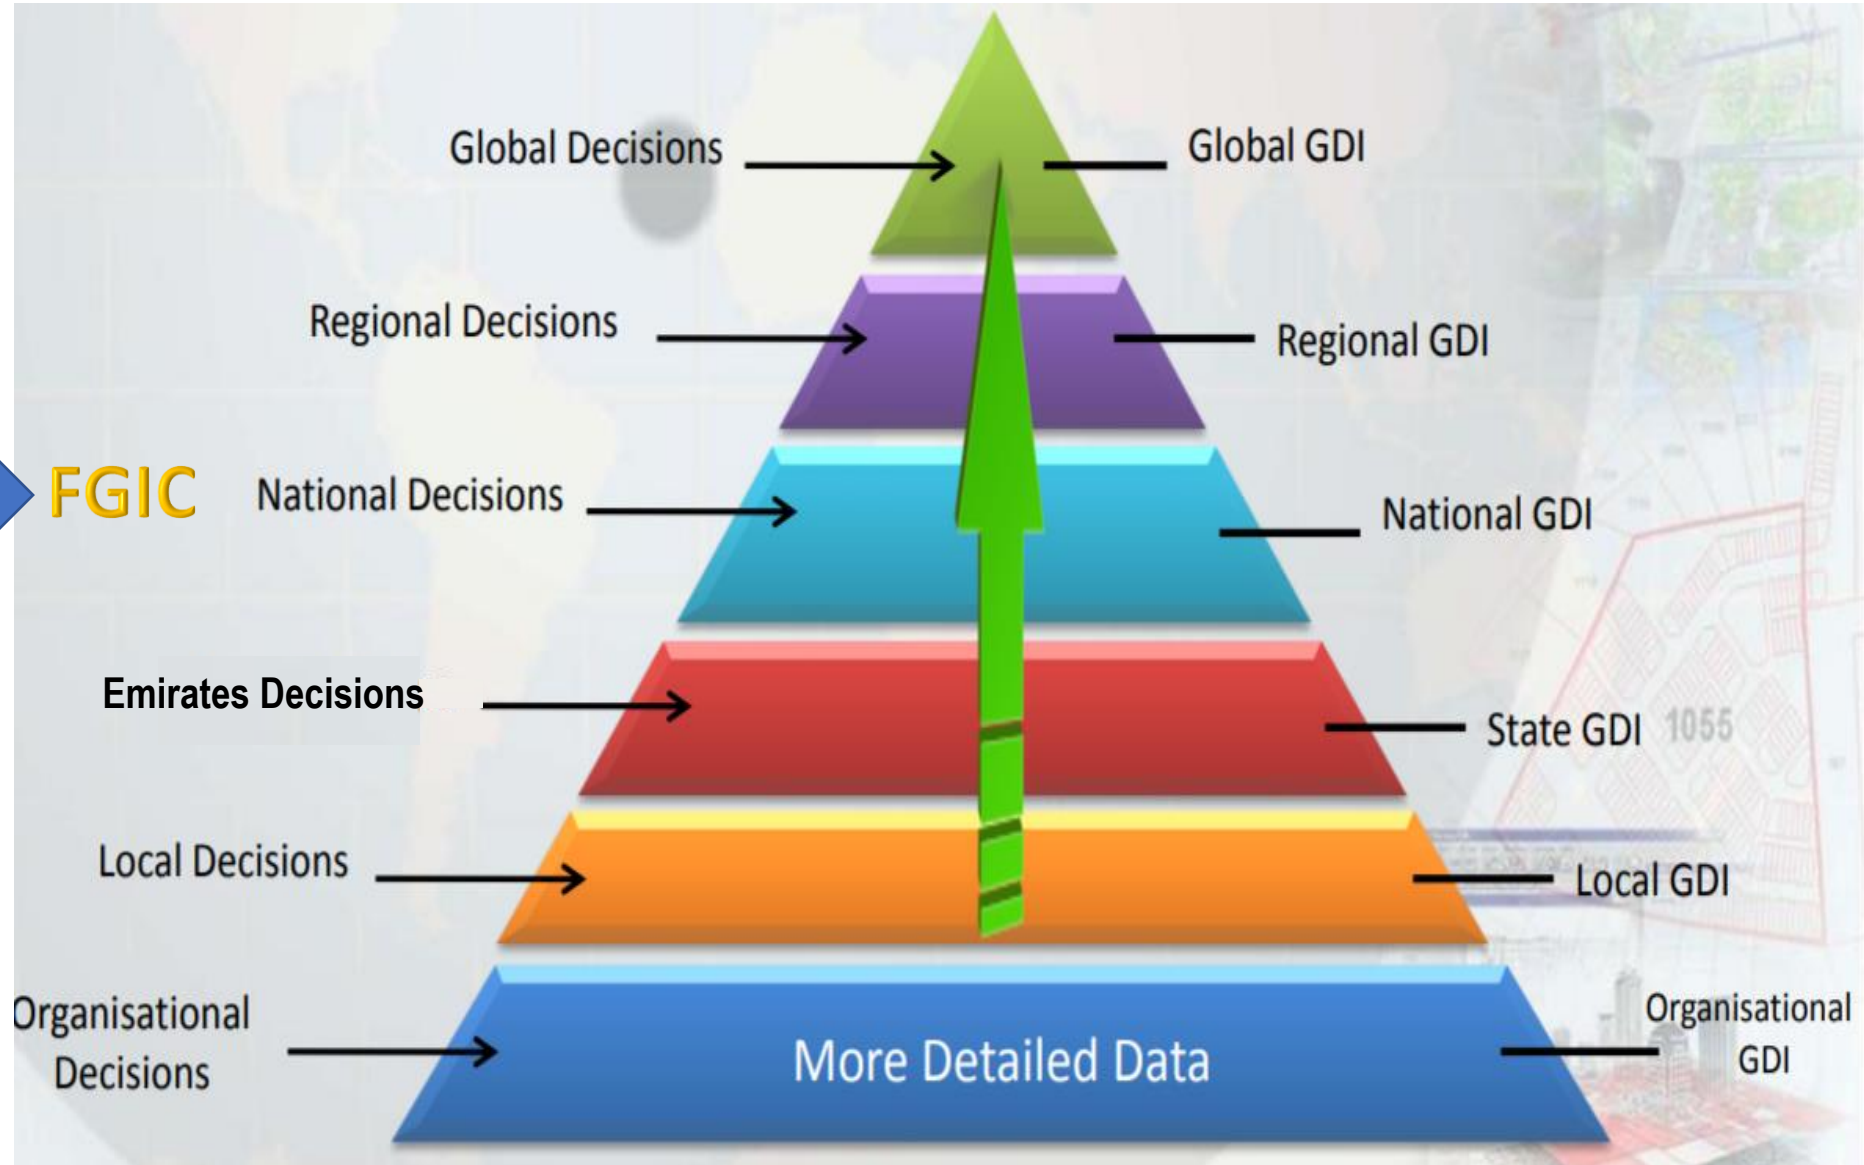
Global Decisions
Global GDI
Regional Decisions
Regional GDI
FGIC
National Decisions
National GDI
Emirates Decisions
State GDI 1055
Local Decisions
Local GDI
Organisational Decisions
More Detailed Data
Organisational GDI